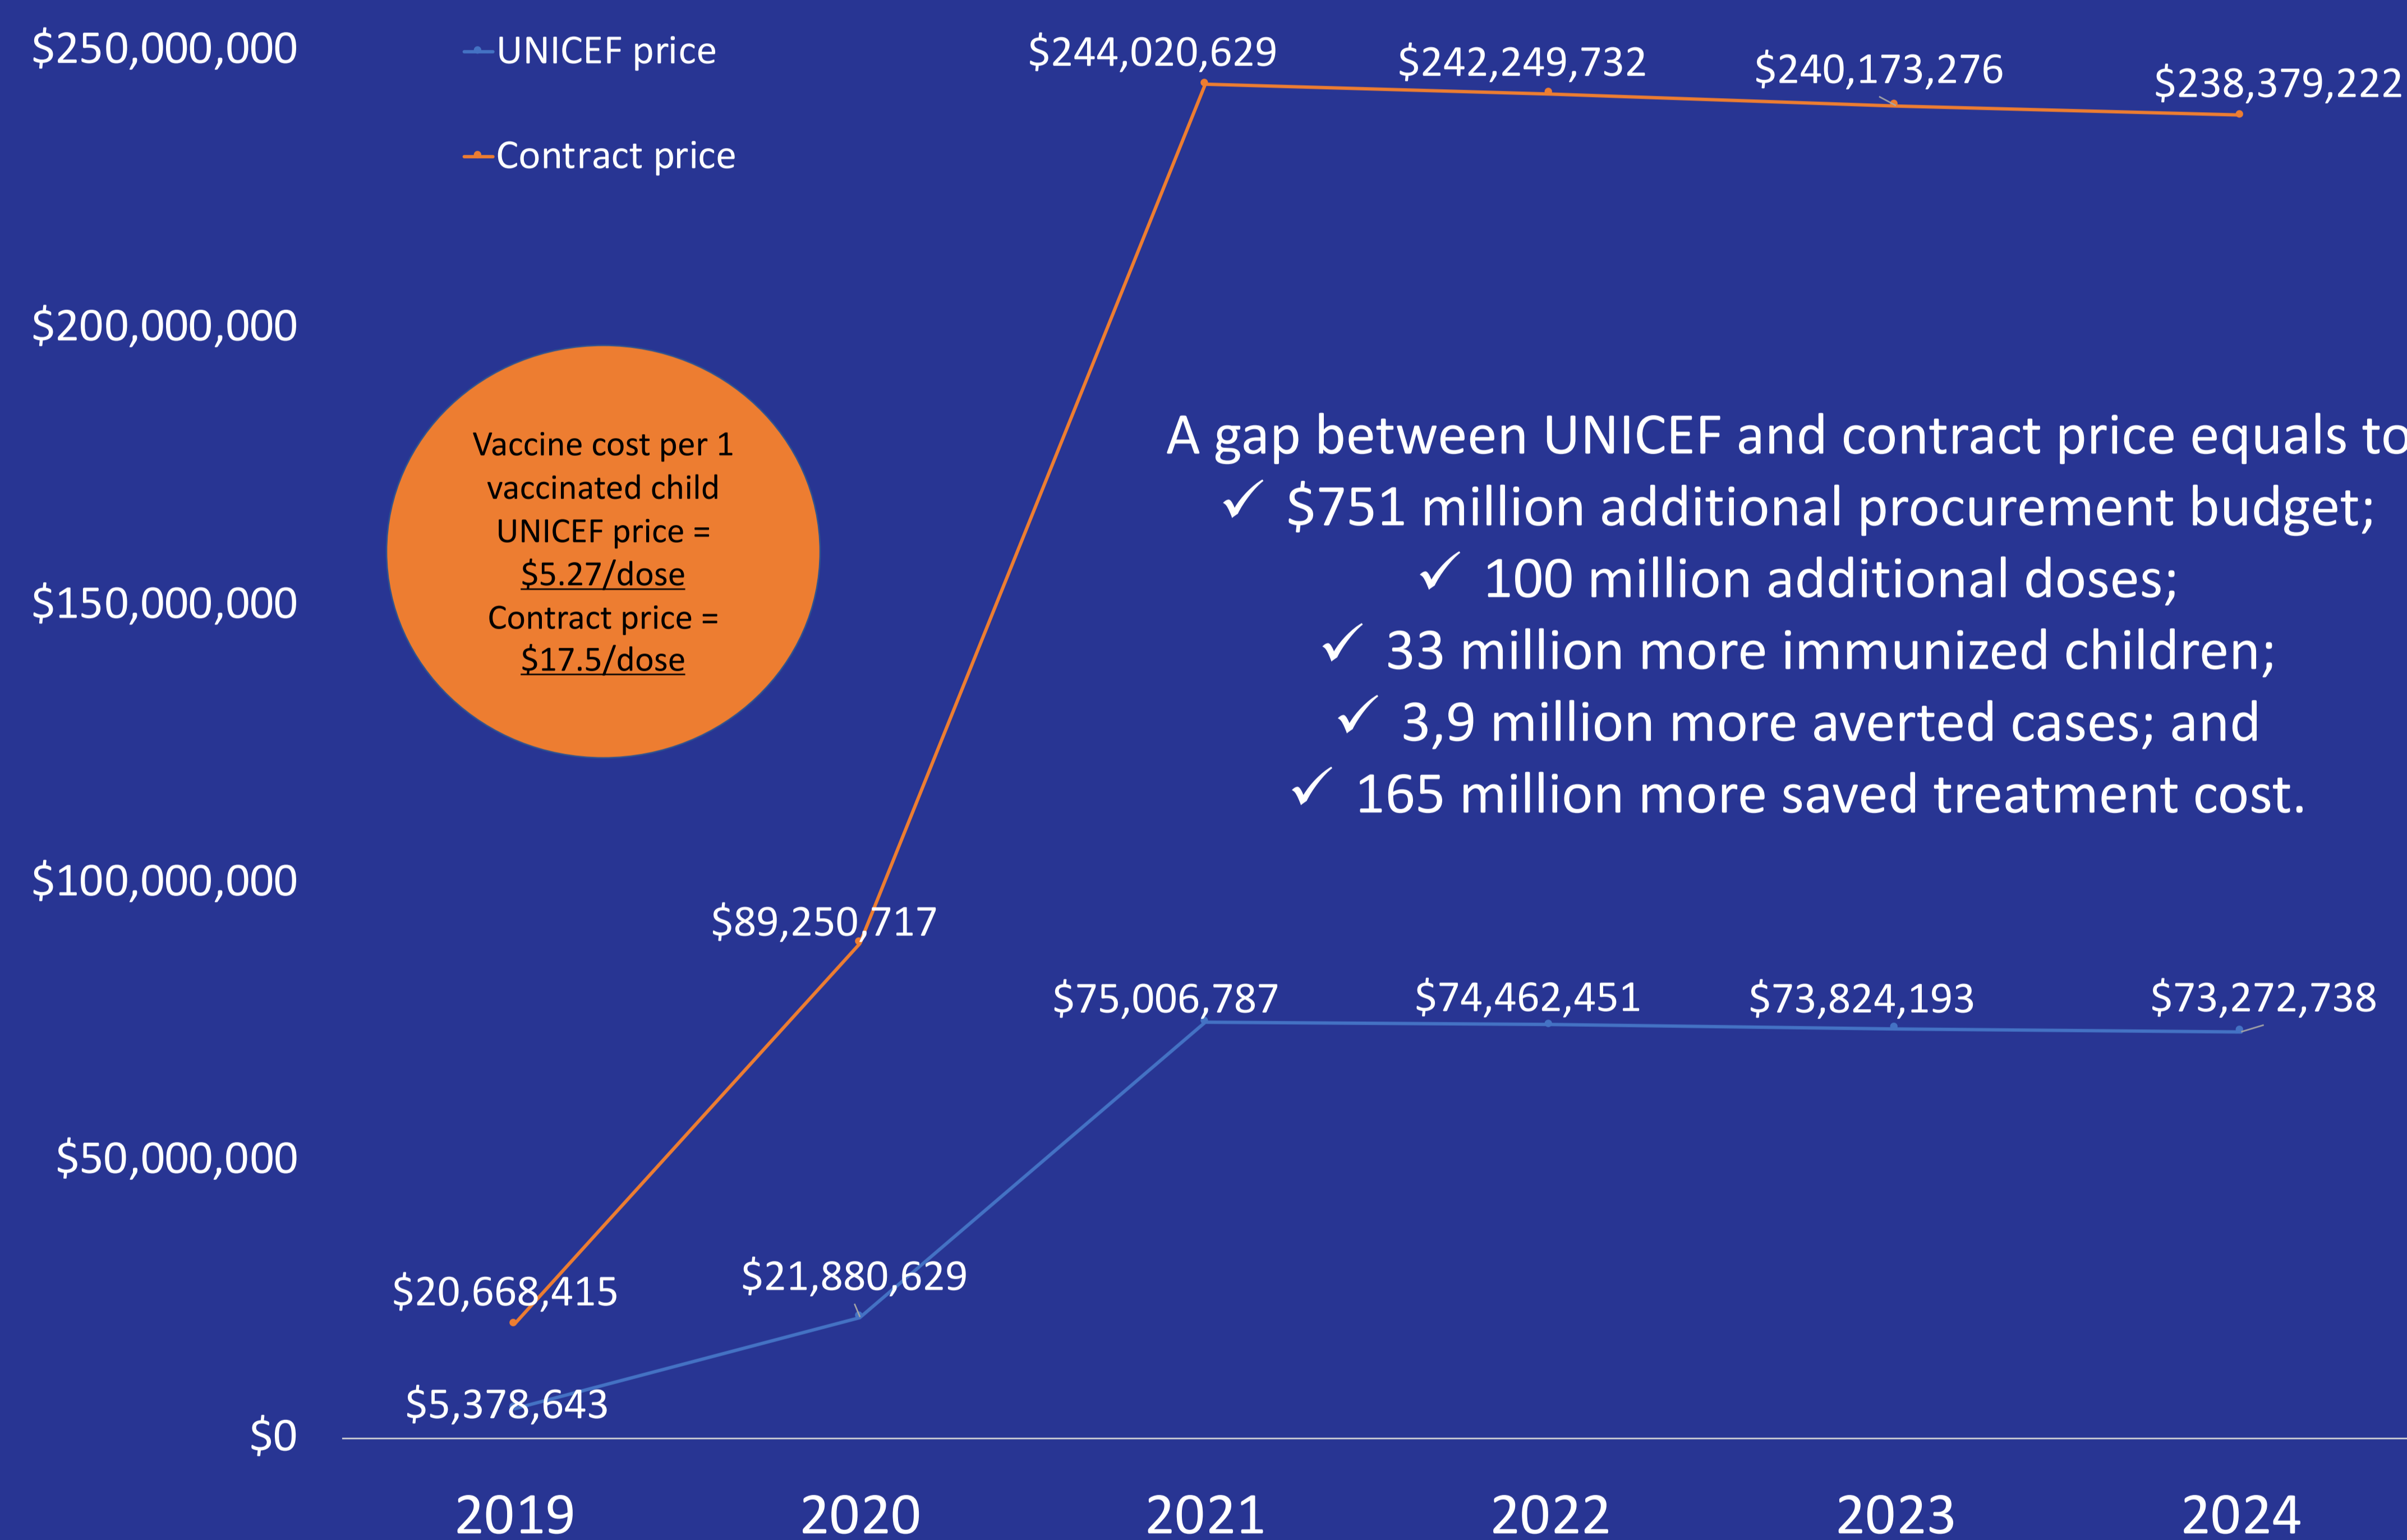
$250,000,000
$200,000,000
$150,000,000
$100,000,000
$50,000,000
$0

UNICEF price
Contract price

Vaccine cost per 1 vaccinated child
UNICEF price = $5.27/dose
Contract price = $17.5/dose

$244,020,629
$242,249,732
$240,173,276
$238,379,222
$89,250,717
$20,668,415
$75,006,787
$74,462,451
$73,824,193
$73,272,738
$21,880,629
$5,378,643

A gap between UNICEF and contract price equals to
✓ $751 million additional procurement budget;
✓ 100 million additional doses;
✓ 33 million more immunized children;
✓ 3,9 million more averted cases; and
✓ 165 million more saved treatment cost.

2019 2020 2021 2022 2023 2024